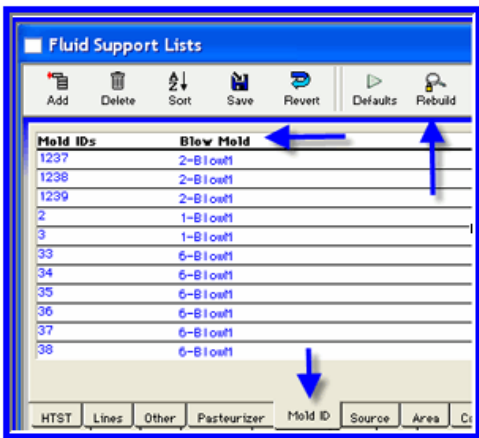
Fluid Support Lists

Add Delete Sort Save Revert Defaults Rebuild

| Mold IDs | Blow Mold |
|---|---|
| 1237 | 2-BlowM |
| 1238 | 2-BlowM |
| 1239 | 2-BlowM |
| 2 | 1-BlowM |
| 3 | 1-BlowM |
| 33 | 6-BlowM |
| 34 | 6-BlowM |
| 35 | 6-BlowM |
| 36 | 6-BlowM |
| 37 | 6-BlowM |
| 38 | 6-BlowM |

HTST Lines Other Pasteurizer Mold ID Source Area C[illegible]